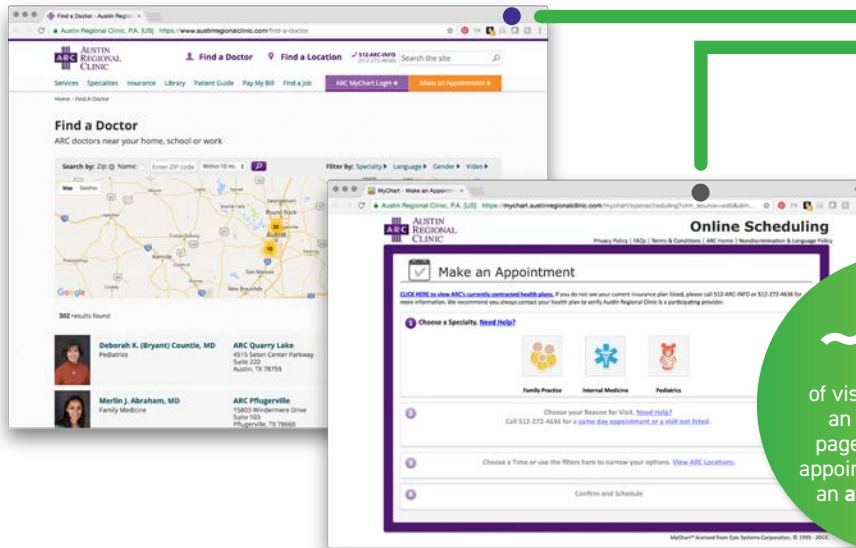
Find a Doctor - Austin Regional ×
Austin Regional Clinic, P.A. [US] https://www.austinregionalclinic.com/find-a-doctor

ARC AUSTIN REGIONAL CLINIC
Find a Doctor
Find a Location
512-ARC-INFO (512-272-4636)
Search the site

Services Specialties Insurance Library Patient Guide Pay My Bill Find a Job
ARC MyChart Login ▸
Make an Appointment ▸

Home / Find A Doctor

Find a Doctor
ARC doctors near your home, school or work

Search by: Zip Name: Enter ZIP code Within 10 mi.
Filter by: Specialty ▸ Language ▸ Gender ▸ Video ▸

Map Satellite
Round Rock
Austin
San Marcos
New Braunfels
Google

302 results found

Deborah K. (Bryant) Countie, MD
Pediatrics
ARC Quarry Lake
4515 Seton Center Parkway
Suite 220
Austin, TX 78759

Merlin J. Abraham, MD
Family Medicine
ARC Pflugerville
15803 Windermere Drive
Suite 103
Pflugerville, TX 78660

MyChart - Make an Appointment ×
Austin Regional Clinic, P.A. [US] https://mychart.austinregionalclinic.com/mychart/openscheduling?utm_source=web&utm...

ARC AUSTIN REGIONAL CLINIC
Online Scheduling
Privacy Policy | FAQs | Terms & Conditions | ARC Home | Nondiscrimination & Language Policy

Make an Appointment

CLICK HERE to view ARC's currently contracted health plans. If you do not see your current insurance plan listed, please call 512-ARC-INFO or 512-272-4636 for more information. We recommend you always contact your health plan to verify Austin Regional Clinic is a participating provider.

1 Choose a Specialty. Need Help?
Family Practice
Internal Medicine
Pediatrics

2 Choose your Reason for Visit. Need Help?
Call 512-272-4636 for a same day appointment or a visit not listed.

3 Choose a Time or use the filters here to narrow your options. View ARC Locations.

4 Confirm and Schedule

MyChart® licensed from Epic Systems Corporation, © 1999 - 2015.

~
of vis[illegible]
an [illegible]
page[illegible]
appoi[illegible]
an a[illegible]